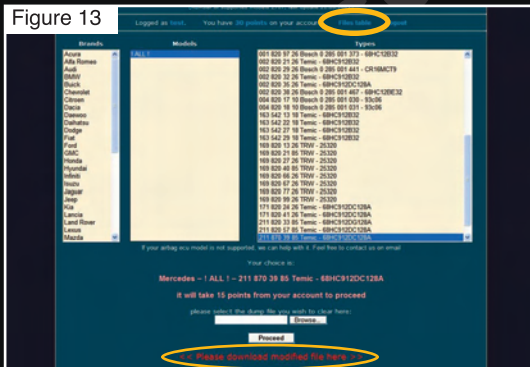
Figure 13

Logged as test. You have 30 points on your account. Files table Logout

Brands
Acura
Alfa Romeo
Audi
BMW
Buick
Chevrolet
Citroen
Dacia
Daewoo
Daihatsu
Dodge
Fiat
Ford
GMC
Honda
Hyundai
Infiniti
Isuzu
Jaguar
Jeep
Kia
Lancia
Land Rover
Lexus
Mazda

Models
! ALL !

Types
001 820 97 26 Bosch 0 285 001 373 - 68HC912B32
002 820 21 26 Temic - 68HC912B32
002 820 29 26 Bosch 0 285 001 441 - CR16MCT9
002 820 32 26 Temic - 68HC912B32
002 820 35 26 Temic - 68HC912DG128A
002 820 36 26 Bosch 0 285 001 467 - 68HC12BE32
004 820 17 10 Bosch 0 285 001 030 - 93c06
004 820 18 10 Bosch 0 285 001 031 - 93c06
163 542 13 18 Temic - 68HC912B32
163 542 18 18 Temic - 68HC912B32
163 542 27 18 Temic - 68HC912B32
163 542 29 18 Temic - 68HC912B32
169 820 13 26 TRW - 25320
169 820 21 85 TRW - 25320
169 820 27 26 TRW - 25320
169 820 45 85 TRW - 25320
169 820 66 26 TRW - 25320
169 820 67 26 TRW - 25320
169 820 77 26 TRW - 25320
169 820 99 26 TRW - 25320
171 820 24 26 Temic - 68HC912DC128A
171 820 41 26 Temic - 68HC912DC128A
211 820 33 85 Temic - 68HC912DG128A
211 820 57 85 Temic - 68HC912DC128A
211 870 39 85 Temic - 68HC912DC128A

If your airbag ecu model is not supported, we can help with it. Feel free to contact us on email

Your choice is:

Mercedes - ! ALL ! - 211 870 39 85 Temic - 68HC912DC128A

it will take 15 points from your account to proceed

please select the dump file you wish to clear here:
Browse...

Proceed

<< Please download modified file here >>